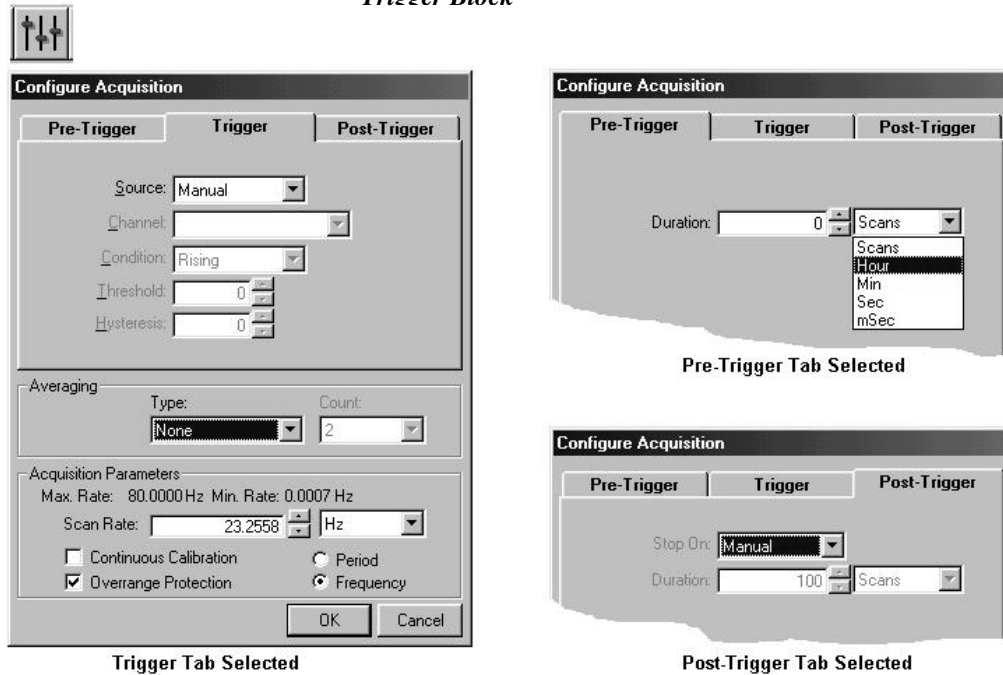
Trigger Block

Configure Acquisition

Pre-Trigger | Trigger | Post-Trigger

Source: Manual

Channel:

Condition: Rising

Threshold: 0

Hysteresis: 0

Averaging

Type: None

Count: 2

Acquisition Parameters

Max. Rate: 80.0000 Hz Min. Rate: 0.0007 Hz

Scan Rate: 23.2558 Hz

Continuous Calibration

Overrange Protection

Period

Frequency

OK Cancel

Trigger Tab Selected

Configure Acquisition

Pre-Trigger | Trigger | Post-Trigger

Duration: 0 Scans

Scans
Hour
Min
Sec
mSec

Pre-Trigger Tab Selected

Configure Acquisition

Pre-Trigger | Trigger | Post-Trigger

Stop On: Manual

Duration: 100 Scans

Post-Trigger Tab Selected